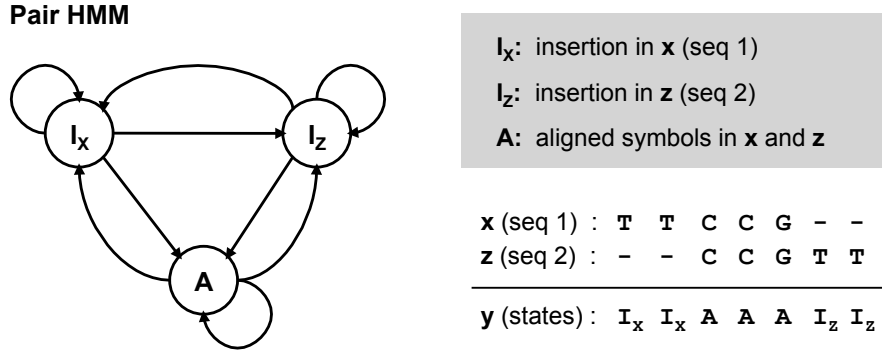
Pair HMM

$I_X$

$I_Z$

A

$I_X$: insertion in x (seq 1)

$I_Z$: insertion in z (seq 2)

A: aligned symbols in x and z

| | | | | | | | |
|---|---|---|---|---|---|---|---|
| x (seq 1) : | T | T | C | C | G | – | – |
| z (seq 2) : | – | – | C | C | G | T | T |
| y (states) : | $I_x$ | $I_x$ | A | A | A | $I_z$ | $I_z$ |